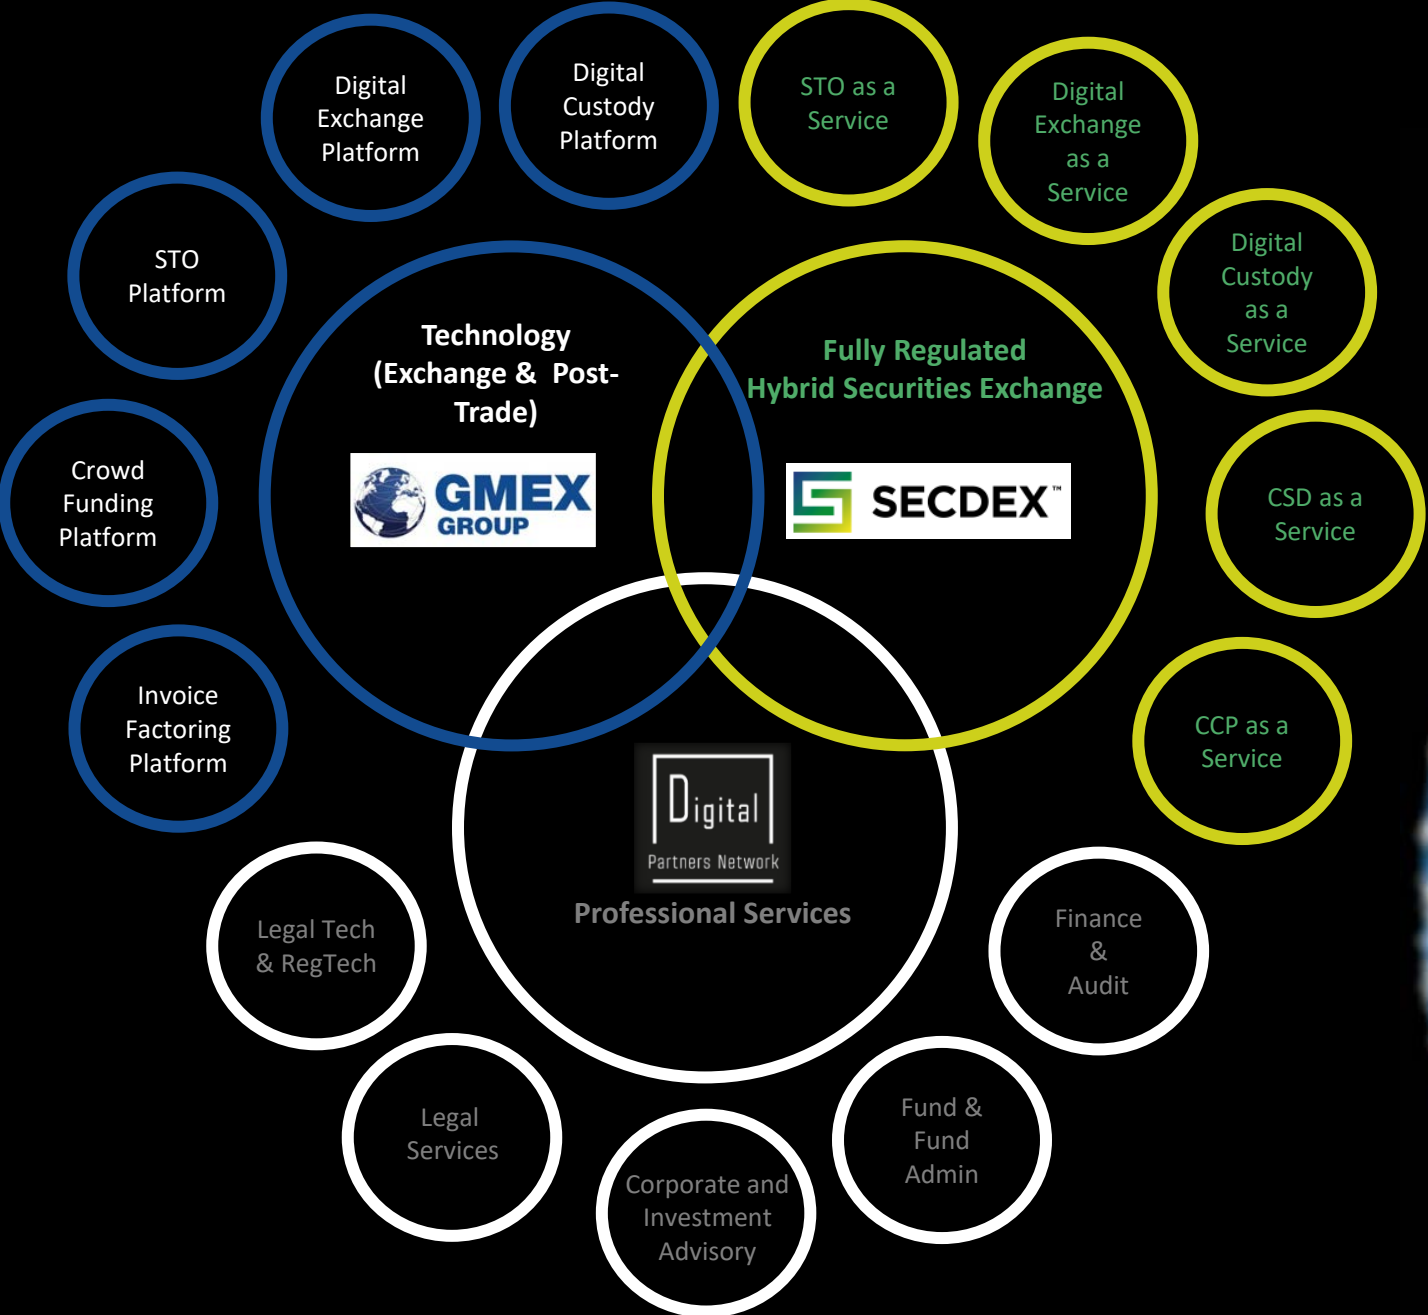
Digital Exchange Platform

Digital Custody Platform

STO as a Service

Digital Exchange as a Service

Digital Custody as a Service

STO Platform

Technology (Exchange & Post-Trade)

GMEX GROUP

Fully Regulated Hybrid Securities Exchange

SECDEX™

CSD as a Service

Crowd Funding Platform

Invoice Factoring Platform

CCP as a Service

Digital Partners Network

Professional Services

Legal Tech & RegTech

Finance & Audit

Legal Services

Fund & Fund Admin

Corporate and Investment Advisory